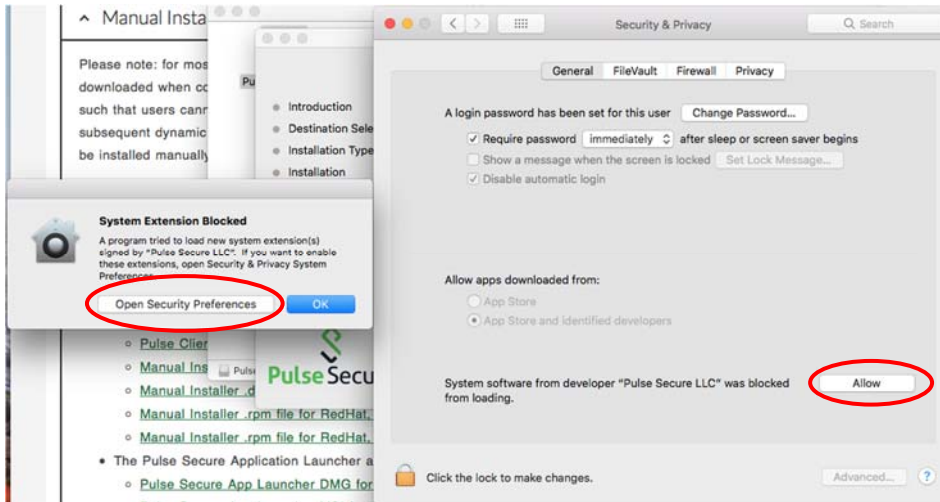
^ Manual Insta

Please note: for mos downloaded when co such that users cann subsequent dynamic be installed manually

Pu

Introduction
Destination Sele
Installation Type
Installation

System Extension Blocked

A program tried to load new system extension(s) signed by "Pulse Secure LLC". If you want to enable these extensions, open Security & Privacy System Preferences.

Open Security Preferences

OK

Pulse Clie
Manual Ins
Manual Installer .d
Manual Installer .rpm file for RedHat,
Manual Installer .rpm file for RedHat,

The Pulse Secure Application Launcher a

Pulse Secure App Launcher DMG for

Pulse

Pulse Secu

Security & Privacy

Search

General FileVault Firewall Privacy

A login password has been set for this user Change Password...

Require password immediately after sleep or screen saver begins

Show a message when the screen is locked Set Lock Message...

Disable automatic login

Allow apps downloaded from:

App Store

App Store and identified developers

System software from developer "Pulse Secure LLC" was blocked from loading.

Allow

Click the lock to make changes.

Advanced...

?